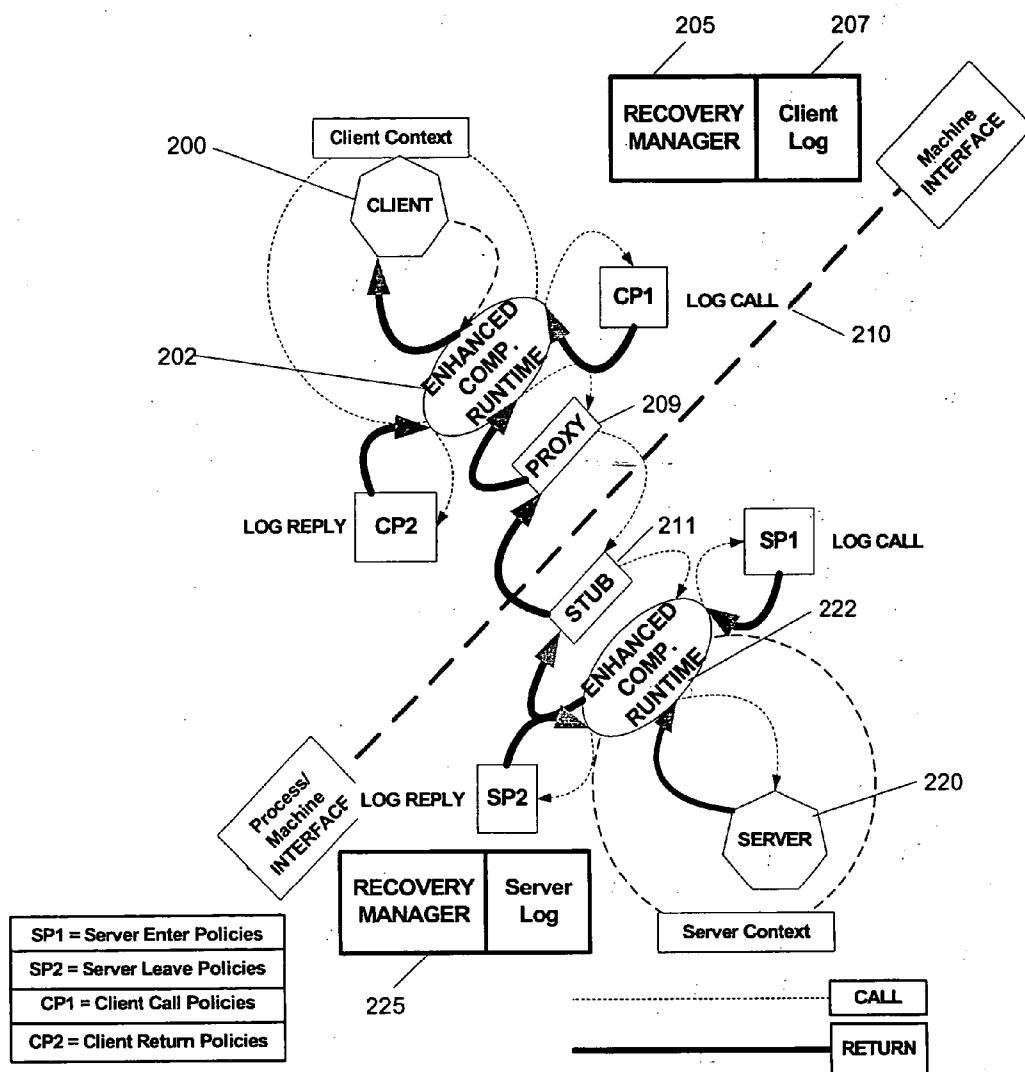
205

207

RECOVERY MANAGER

Client Log

Machine INTERFACE

Client Context

200

CLIENT

CP1

LOG CALL

210

202

ENHANCED COMP. RUNTIME

209

PROXY

LOG REPLY

CP2

211

SP1

LOG CALL

STUB

222

ENHANCED COMP. RUNTIME

220

Process/ Machine INTERFACE

LOG REPLY

SP2

SERVER

RECOVERY MANAGER

Server Log

Server Context

| SP1 = Server Enter Policies |
|---|
| SP2 = Server Leave Policies |
| CP1 = Client Call Policies |
| CP2 = Client Return Policies |

225

CALL

RETURN